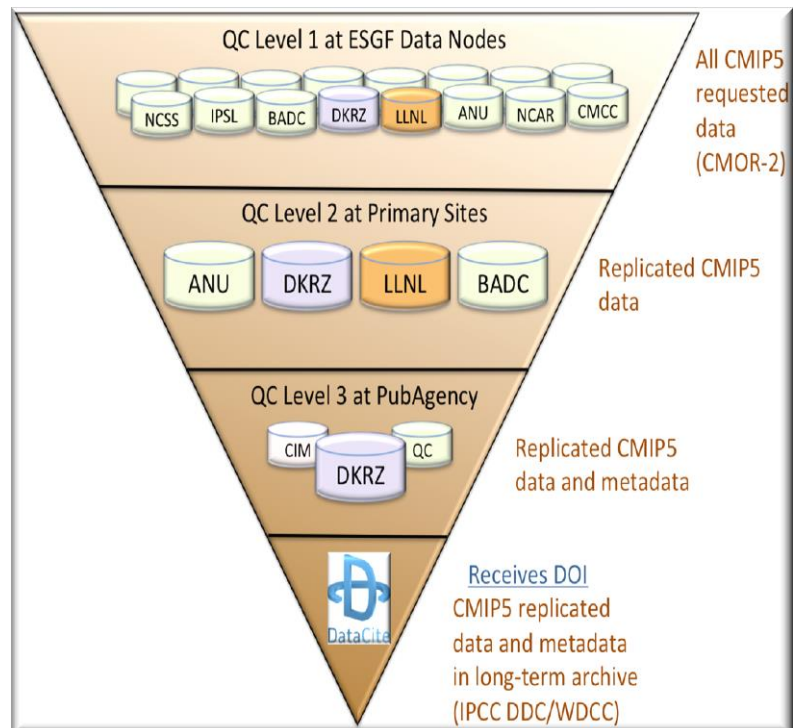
QC Level 1 at ESGF Data Nodes

NCSS IPSL BADC DKRZ LLNL ANU NCAR CMCC

All CMIP5 requested data (CMOR-2)

QC Level 2 at Primary Sites

ANU DKRZ LLNL BADC

Replicated CMIP5 data

QC Level 3 at PubAgency

CIM DKRZ QC

Replicated CMIP5 data and metadata

DataCite

Receives DOI

CMIP5 replicated data and metadata in long-term archive (IPCC DDC/WDCC)